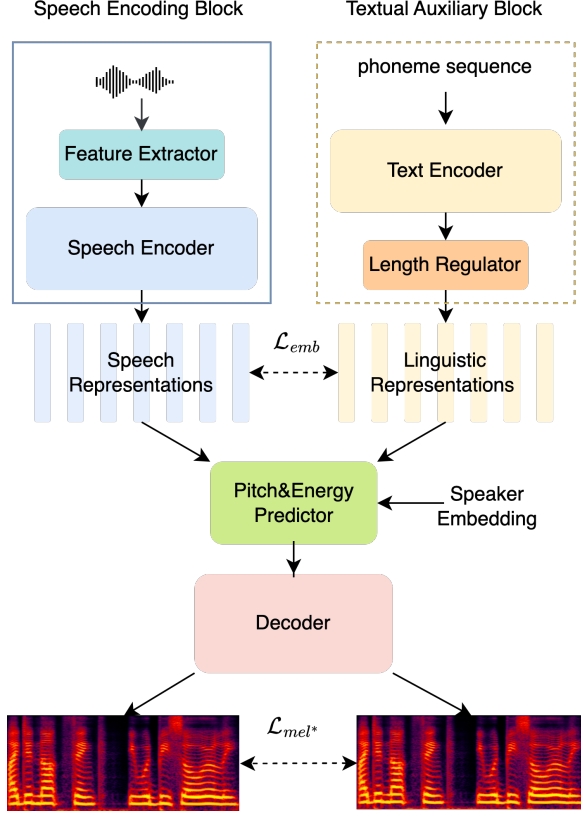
Speech Encoding Block

Textual Auxiliary Block

phoneme sequence

Feature Extractor

Text Encoder

Speech Encoder

Length Regulator

Speech Representations

$\mathcal{L}_{emb}$

Linguistic Representations

Pitch&Energy Predictor

Speaker Embedding

Decoder

$\mathcal{L}_{mel^*}$